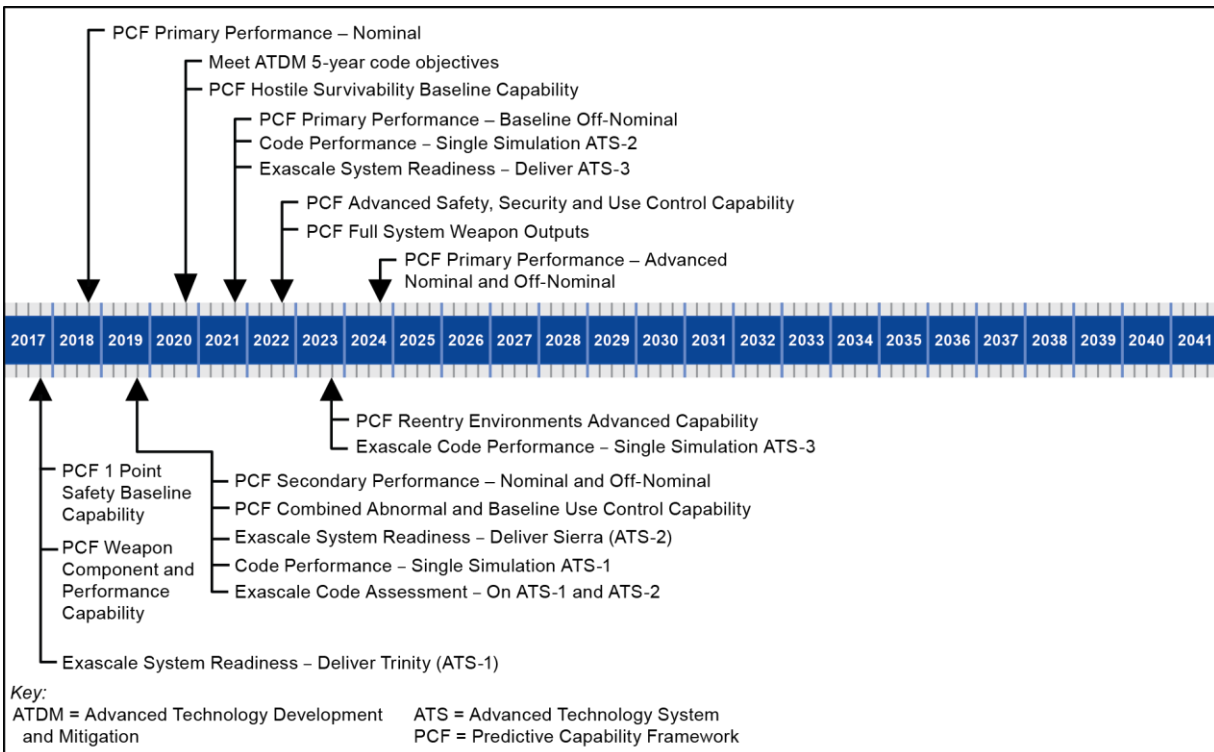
PCF Primary Performance – Nominal

Meet ATDM 5-year code objectives
PCF Hostile Survivability Baseline Capability

PCF Primary Performance – Baseline Off-Nominal
Code Performance – Single Simulation ATS-2
Exascale System Readiness – Deliver ATS-3

PCF Advanced Safety, Security and Use Control Capability
PCF Full System Weapon Outputs

PCF Primary Performance – Advanced Nominal and Off-Nominal

2017 2018 2019 2020 2021 2022 2023 2024 2025 2026 2027 2028 2029 2030 2031 2032 2033 2034 2035 2036 2037 2038 2039 2040 2041

PCF Reentry Environments Advanced Capability
Exascale Code Performance – Single Simulation ATS-3

PCF 1 Point Safety Baseline Capability

PCF Weapon Component and Performance Capability

PCF Secondary Performance – Nominal and Off-Nominal
PCF Combined Abnormal and Baseline Use Control Capability
Exascale System Readiness – Deliver Sierra (ATS-2)
Code Performance – Single Simulation ATS-1
Exascale Code Assessment – On ATS-1 and ATS-2

Exascale System Readiness – Deliver Trinity (ATS-1)

Key:
ATDM = Advanced Technology Development and Mitigation
ATS = Advanced Technology System
PCF = Predictive Capability Framework